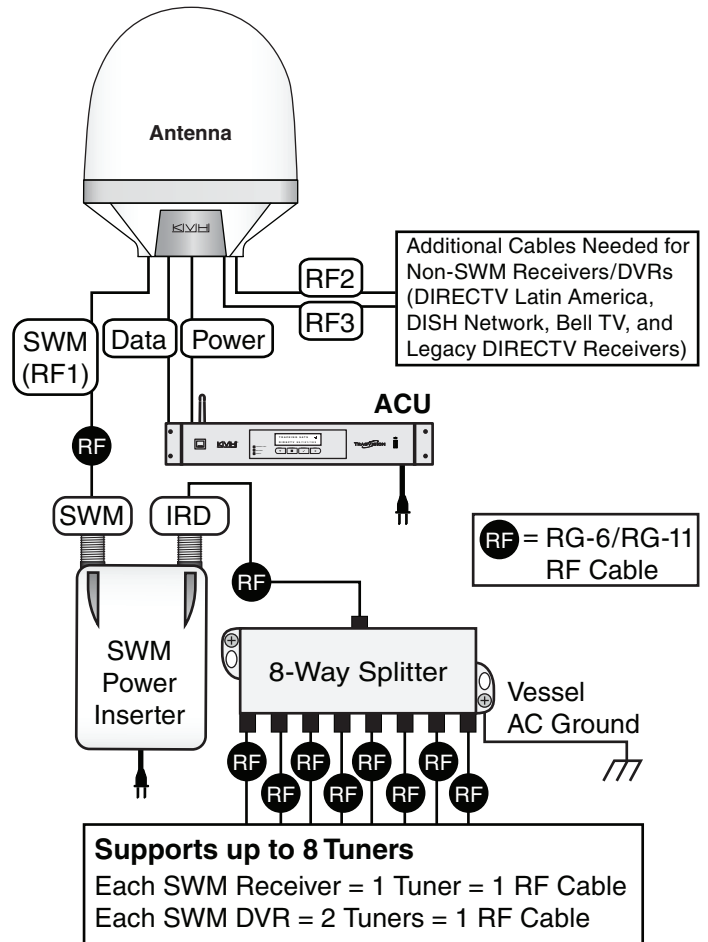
Antenna

KVH

Additional Cables Needed for Non-SWM Receivers/DVRs (DIRECTV Latin America, DISH Network, Bell TV, and Legacy DIRECTV Receivers)

RF2

RF3

SWM (RF1)

Data

Power

ACU

KVH

TracVision

RF

SWM

IRD

RF = RG-6/RG-11 RF Cable

RF

SWM Power Inserter

8-Way Splitter

Vessel AC Ground

RF RF RF RF RF RF RF RF

Supports up to 8 Tuners
Each SWM Receiver = 1 Tuner = 1 RF Cable
Each SWM DVR = 2 Tuners = 1 RF Cable